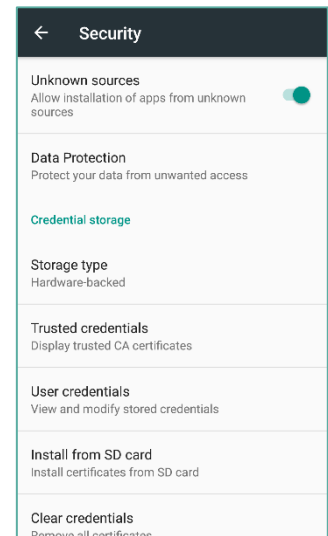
← Security

Unknown sources
Allow installation of apps from unknown sources

Data Protection
Protect your data from unwanted access

Credential storage

Storage type
Hardware-backed

Trusted credentials
Display trusted CA certificates

User credentials
View and modify stored credentials

Install from SD card
Install certificates from SD card

Clear credentials
Remove all certificates